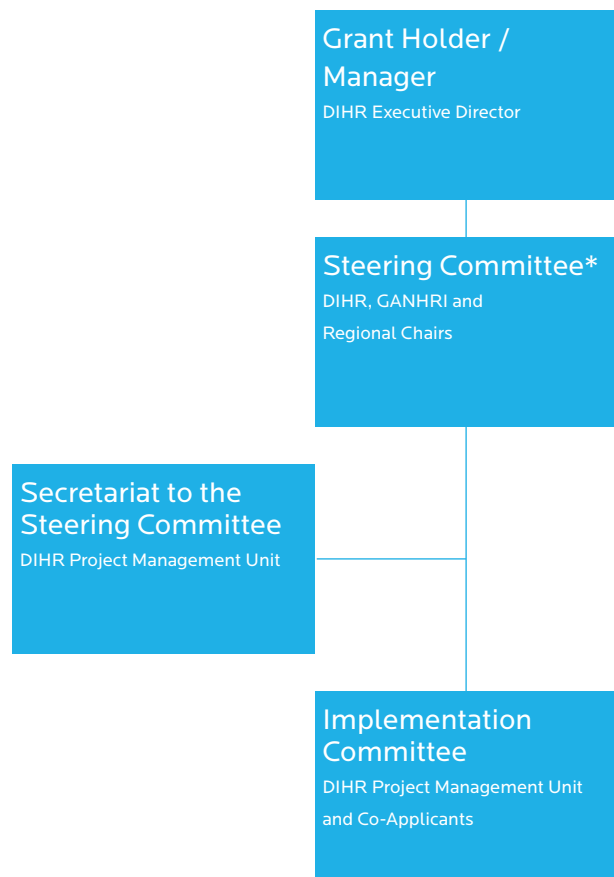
Grant Holder / Manager
DIHR Executive Director

Steering Committee*
DIHR, GANHRI and Regional Chairs

Secretariat to the Steering Committee
DIHR Project Management Unit

Implementation Committee
DIHR Project Management Unit and Co-Applicants